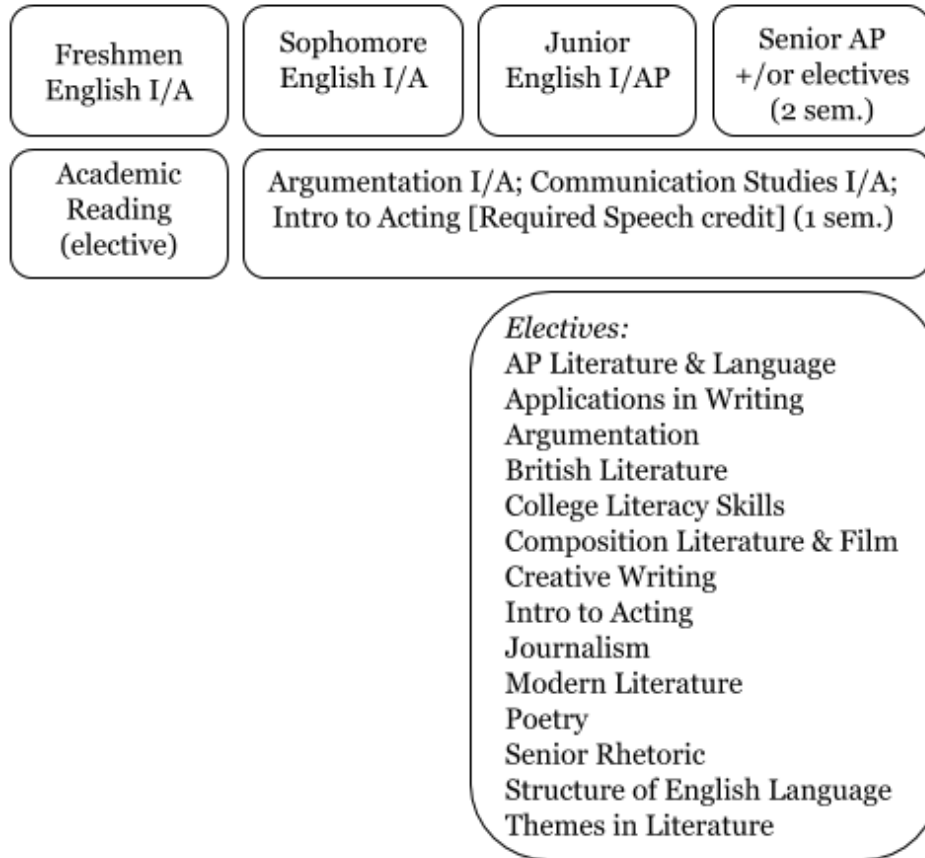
Freshmen English I/A

Sophomore English I/A

Junior English I/AP

Senior AP +/or electives (2 sem.)

Academic Reading (elective)

Argumentation I/A; Communication Studies I/A; Intro to Acting [Required Speech credit] (1 sem.)

*Electives:*
AP Literature & Language
Applications in Writing
Argumentation
British Literature
College Literacy Skills
Composition Literature & Film
Creative Writing
Intro to Acting
Journalism
Modern Literature
Poetry
Senior Rhetoric
Structure of English Language
Themes in Literature